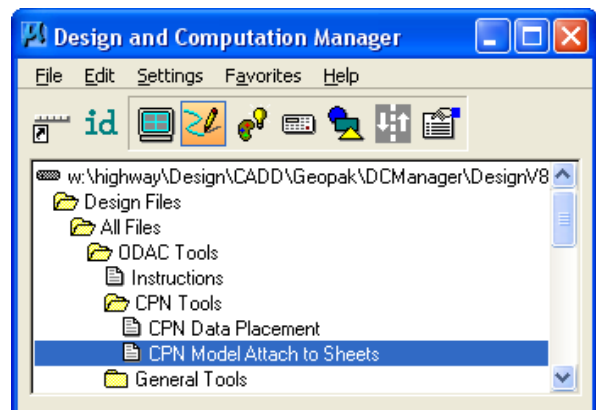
Design and Computation Manager

File Edit Settings Favorites Help

id

w:\highway\Design\CADD\Geopak\DCManager\DesignV8
Design Files
All Files
ODAC Tools
Instructions
CPN Tools
CPN Data Placement
CPN Model Attach to Sheets
General Tools